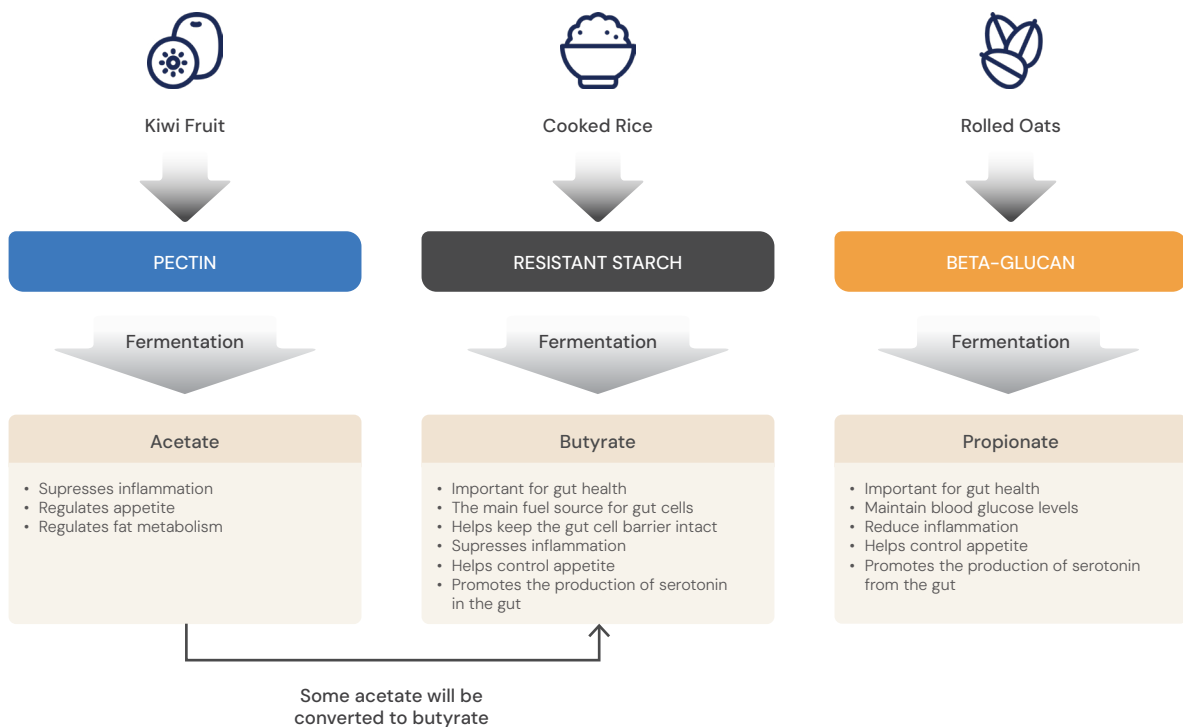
Kiwi Fruit

PECTIN

Fermentation

Acetate

• Supresses inflammation
• Regulates appetite
• Regulates fat metabolism

Cooked Rice

RESISTANT STARCH

Fermentation

Butyrate

• Important for gut health
• The main fuel source for gut cells
• Helps keep the gut cell barrier intact
• Supresses inflammation
• Helps control appetite
• Promotes the production of serotonin in the gut

Rolled Oats

BETA-GLUCAN

Fermentation

Propionate

• Important for gut health
• Maintain blood glucose levels
• Reduce inflammation
• Helps control appetite
• Promotes the production of serotonin from the gut

Some acetate will be converted to butyrate